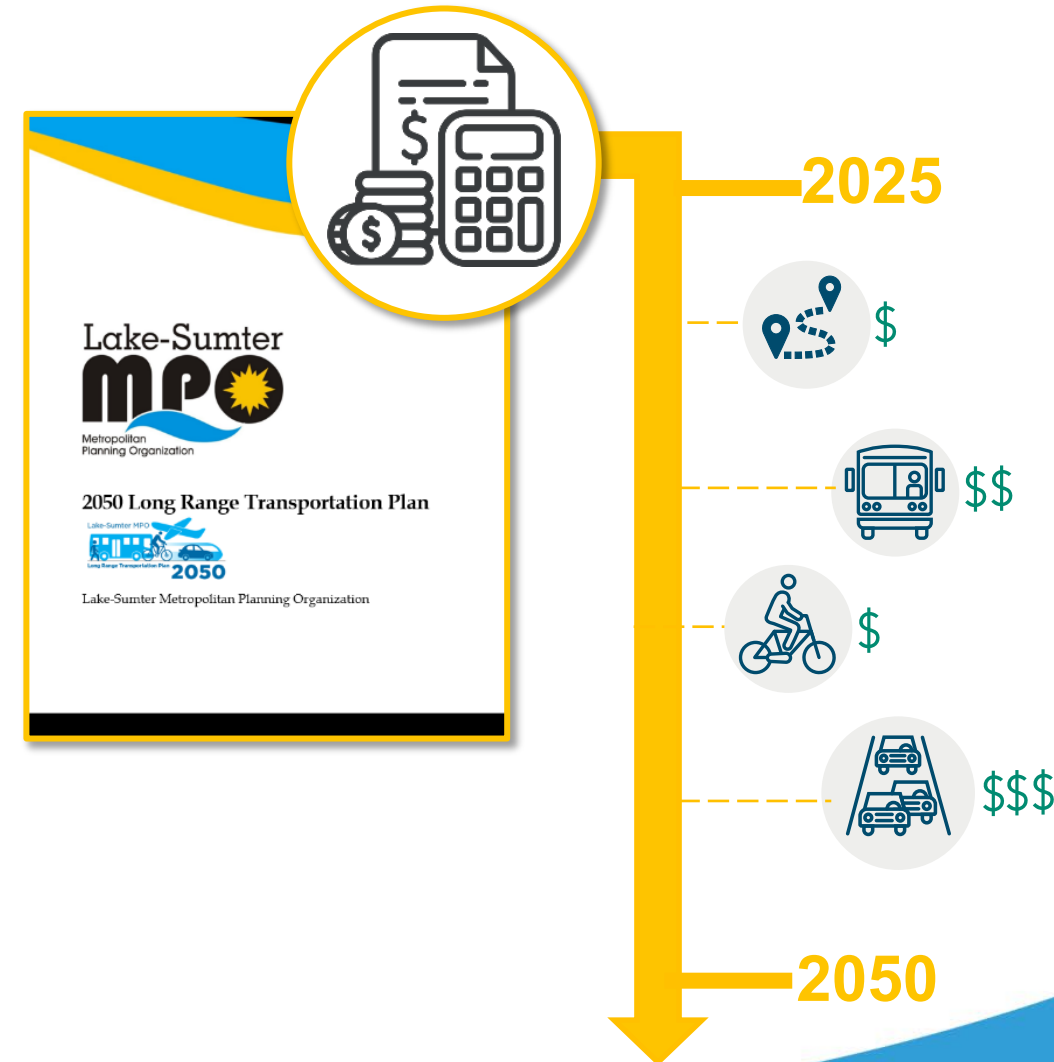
Lake-Sumter
MPO
Metropolitan Planning Organization

2050 Long Range Transportation Plan

Lake-Sumter MPO
Long Range Transportation Plan
2050

Lake-Sumter Metropolitan Planning Organization

2025

$

$$

$

$$$

2050